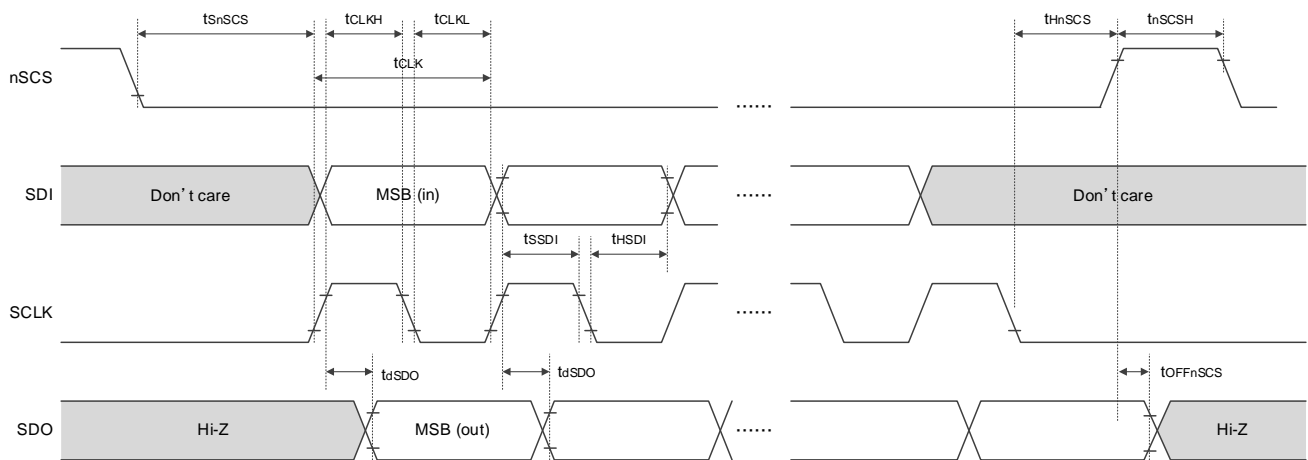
$t_{SnSCS}$ $t_{CLKH}$ $t_{CLKL}$ $t_{HnSCS}$ $t_{nSCSH}$

$t_{CLK}$

nSCS ......

SDI Don't care MSB (in) ...... Don't care

$t_{SSDI}$ $t_{HSDI}$

SCLK ......

$t_{dSDO}$ $t_{dSDO}$ $t_{OFFnSCS}$

SDO Hi-Z MSB (out) ...... Hi-Z